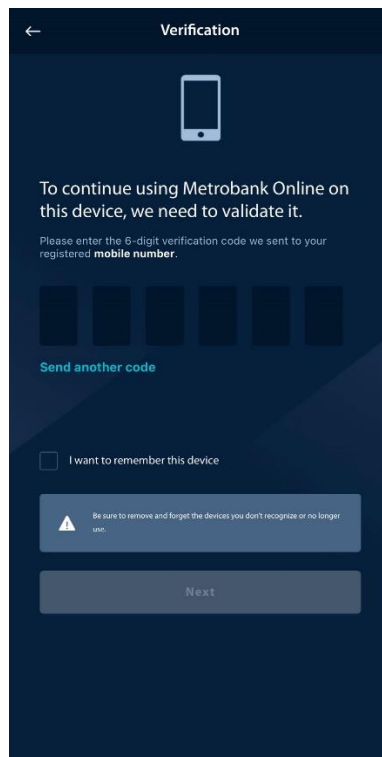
Verification

To continue using Metrobank Online on this device, we need to validate it.

Please enter the 6-digit verification code we sent to your registered **mobile number**.

Send another code

I want to remember this device

Be sure to remove and forget the devices you don't recognize or no longer use.

Next